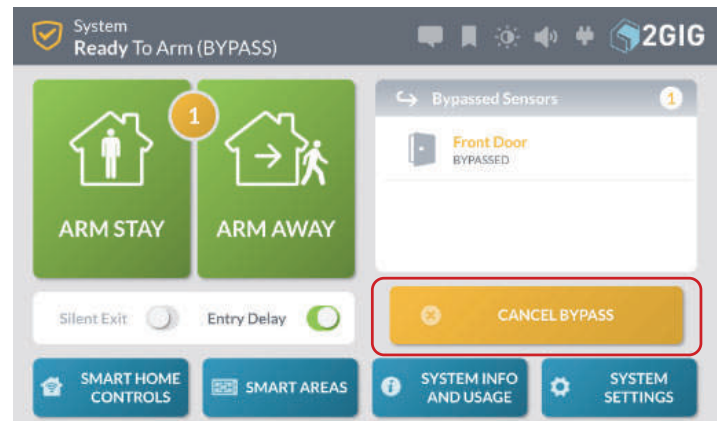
System
Ready To Arm (BYPASS)

2GIG

1

ARM STAY

ARM AWAY

Bypassed Sensors 1

Front Door
BYPASSED

Silent Exit

Entry Delay

CANCEL BYPASS

SMART HOME CONTROLS

SMART AREAS

SYSTEM INFO AND USAGE

SYSTEM SETTINGS